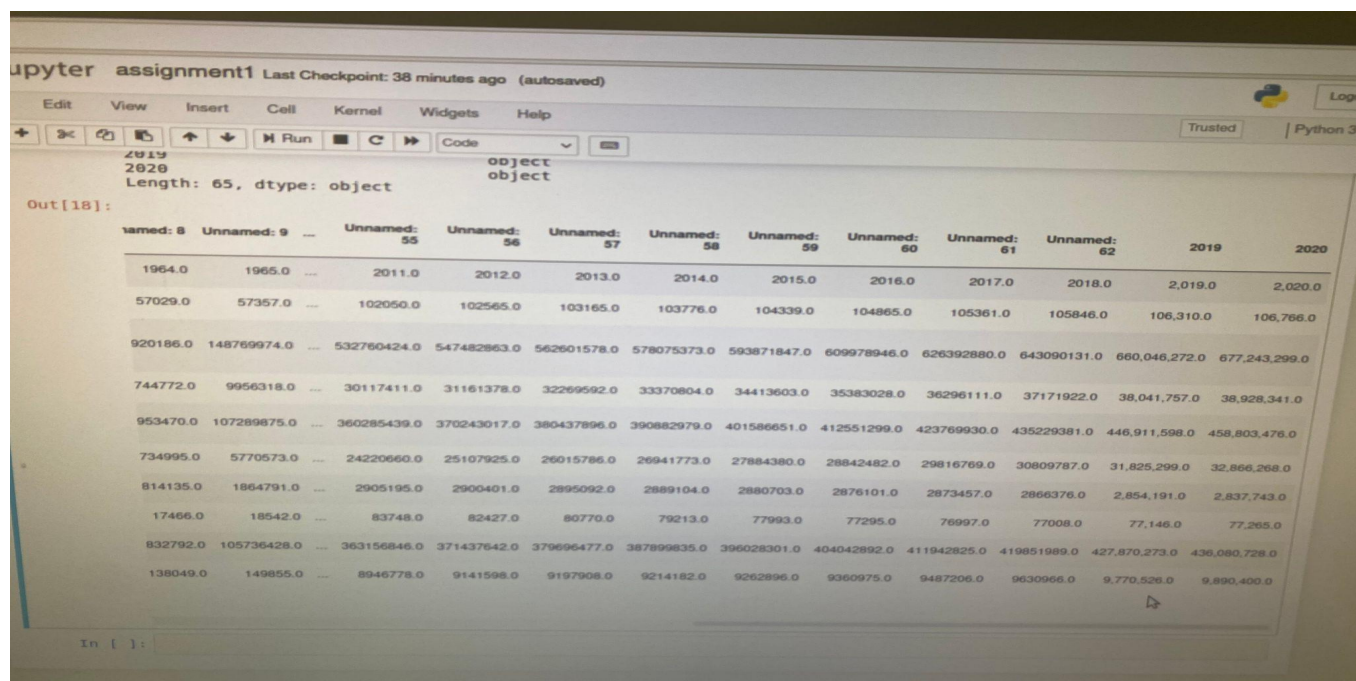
upyter assignment1 Last Checkpoint: 38 minutes ago (autosaved)

Edit View Insert Cell Kernel Widgets Help

Trusted | Python 3

Log

Run Code

2019 object
2020 object
Length: 65, dtype: object

Out[18]:

| amed: 8 | Unnamed: 9 | ... | Unnamed: 55 | Unnamed: 56 | Unnamed: 57 | Unnamed: 58 | Unnamed: 59 | Unnamed: 60 | Unnamed: 61 | Unnamed: 62 | 2019 | 2020 |
|---|---|---|---|---|---|---|---|---|---|---|---|---|
| 1964.0 | 1965.0 | ... | 2011.0 | 2012.0 | 2013.0 | 2014.0 | 2015.0 | 2016.0 | 2017.0 | 2018.0 | 2,019.0 | 2,020.0 |
| 57029.0 | 57357.0 | ... | 102050.0 | 102565.0 | 103165.0 | 103776.0 | 104339.0 | 104865.0 | 105361.0 | 105846.0 | 106,310.0 | 106,766.0 |
| 920186.0 | 148769974.0 | ... | 532760424.0 | 547482863.0 | 562601578.0 | 578075373.0 | 593871847.0 | 609978946.0 | 626392880.0 | 643090131.0 | 660,046,272.0 | 677,243,299.0 |
| 744772.0 | 9956318.0 | ... | 30117411.0 | 31161378.0 | 32269592.0 | 33370804.0 | 34413603.0 | 35383028.0 | 36296111.0 | 37171922.0 | 38,041,757.0 | 38,928,341.0 |
| 953470.0 | 107289875.0 | ... | 360285439.0 | 370243017.0 | 380437896.0 | 390882979.0 | 401586651.0 | 412551299.0 | 423769930.0 | 435229381.0 | 446,911,598.0 | 458,803,476.0 |
| 734995.0 | 5770573.0 | ... | 24220660.0 | 25107925.0 | 26015786.0 | 26941773.0 | 27884380.0 | 28842482.0 | 29816769.0 | 30809787.0 | 31,825,299.0 | 32,866,268.0 |
| 814135.0 | 1864791.0 | ... | 2905195.0 | 2900401.0 | 2895092.0 | 2889104.0 | 2880703.0 | 2876101.0 | 2873457.0 | 2866376.0 | 2,854,191.0 | 2,837,743.0 |
| 17466.0 | 18542.0 | ... | 83748.0 | 82427.0 | 80770.0 | 79213.0 | 77993.0 | 77295.0 | 76997.0 | 77008.0 | 77,146.0 | 77,265.0 |
| 832792.0 | 105736428.0 | ... | 363156846.0 | 371437642.0 | 379696477.0 | 387899835.0 | 396028301.0 | 404042892.0 | 411942825.0 | 419851989.0 | 427,870,273.0 | 436,080,728.0 |
| 138049.0 | 149855.0 | ... | 8946778.0 | 9141598.0 | 9197908.0 | 9214182.0 | 9262896.0 | 9360975.0 | 9487206.0 | 9630966.0 | 9,770,526.0 | 9,890,400.0 |

In [ ]: